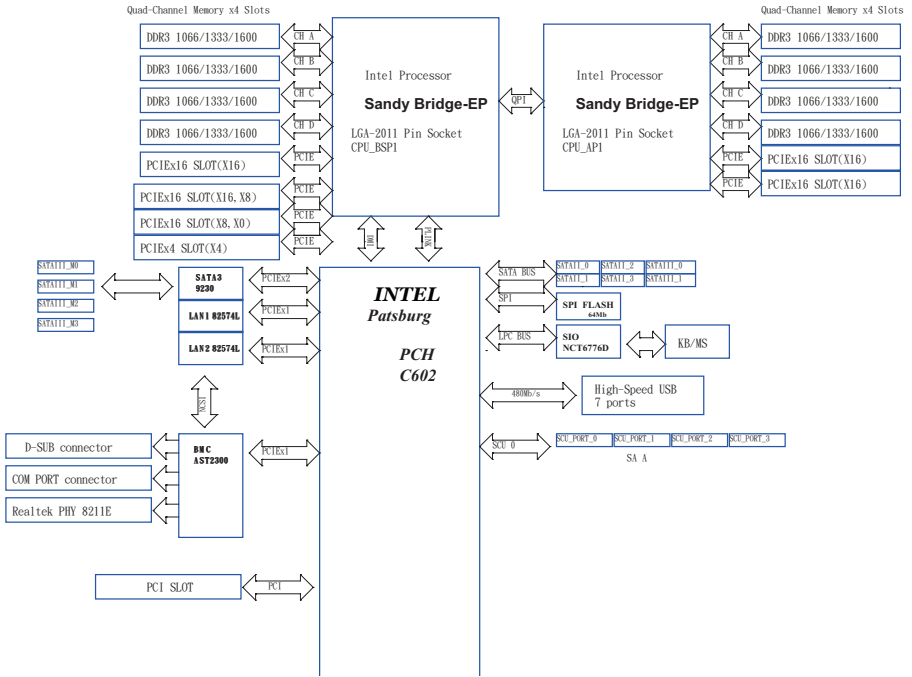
Quad-Channel Memory x4 Slots

DDR3 1066/1333/1600
DDR3 1066/1333/1600
DDR3 1066/1333/1600
DDR3 1066/1333/1600
PCIEx16 SLOT(X16)
PCIEx16 SLOT(X16,X8)
PCIEx16 SLOT(X8,X0)
PCIEx4 SLOT(X4)

CH A
CH B
CH C
CH D
PCIE
PCIE
PCIE
PCIE

Intel Processor
Sandy Bridge-EP
LGA-2011 Pin Socket
CPU_BSP1

QPI

Intel Processor
Sandy Bridge-EP
LGA-2011 Pin Socket
CPU_AP1

Quad-Channel Memory x4 Slots

CH A
CH B
CH C
CH D
PCIE
PCIE

DDR3 1066/1333/1600
DDR3 1066/1333/1600
DDR3 1066/1333/1600
DDR3 1066/1333/1600
PCIEx16 SLOT(X16)
PCIEx16 SLOT(X16)

DMI
PCIMM

SATAII_M0
SATAII_M1
SATAII_M2
SATAII_M3

SATA3
9230
LAN1 82574L
LAN2 82574L

PCIEx2
PCIEx1
PCIEx1

NCSI

INTEL
Patsburg

PCH
C602

SATA BUS
SATAII_0
SATAII_2
SATAIII_0
SATAII_1
SATAII_3
SATAIII_1

SPI
SPI FLASH
64Mb

LPC BUS
SIO
NCT6776D
KB/MS

480Mb/s
High-Speed USB
7 ports

SCU 0
SCU_PORT_0
SCU_PORT_1
SCU_PORT_2
SCU_PORT_3
SA A

D-SUB connector
COM PORT connector
Realtek PHY 8211E

BMC
AST2300

PCIEx1

PCI SLOT
PCI